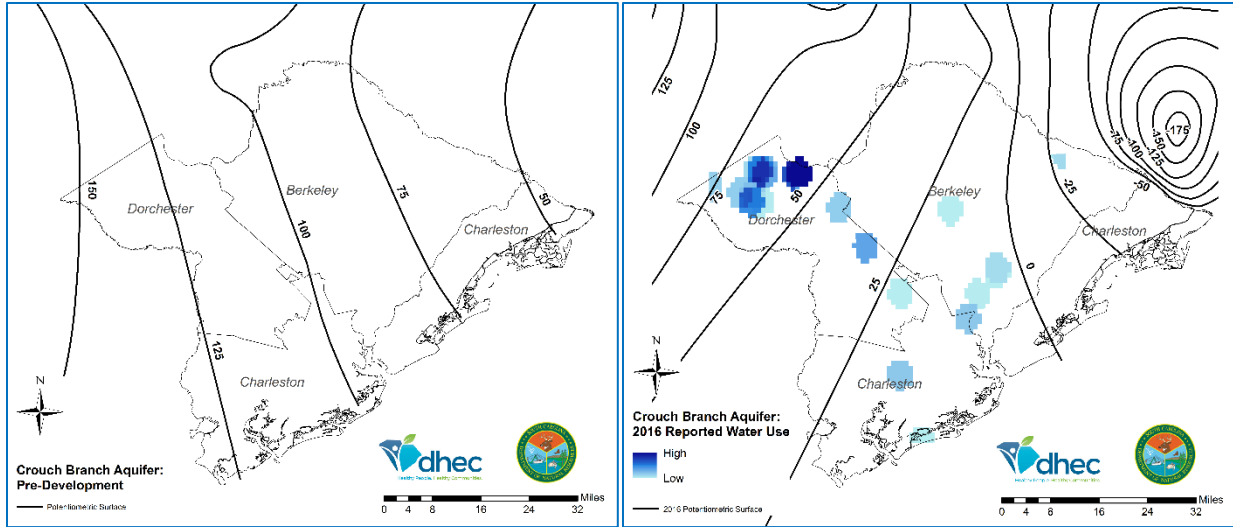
150

Dorchester

Berkeley

100

75

50

Charleston

125

N

Charleston

dhec

Healthy People. Healthy Communities.

Crouch Branch Aquifer:
Pre-Development

Potentiometric Surface

Miles

0 4 8 16 24 32

125

100

75

Dorchester

50

Berkeley

-75

-100

-125

-150

-175

-25

-50

Charleston

0

25

N

Charleston

Crouch Branch Aquifer:
2016 Reported Water Use

High

Low

dhec

Healthy People. Healthy Communities.

2016 Potentiometric Surface

Miles

0 4 8 16 24 32